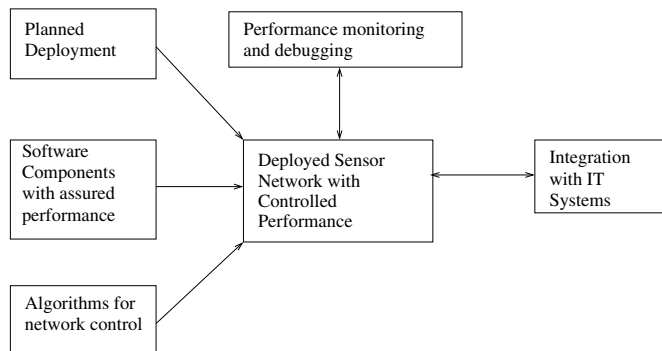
Planned Deployment

Performance monitoring and debugging

Software Components with assured performance

Deployed Sensor Network with Controlled Performance

Integration with IT Systems

Algorithms for network control